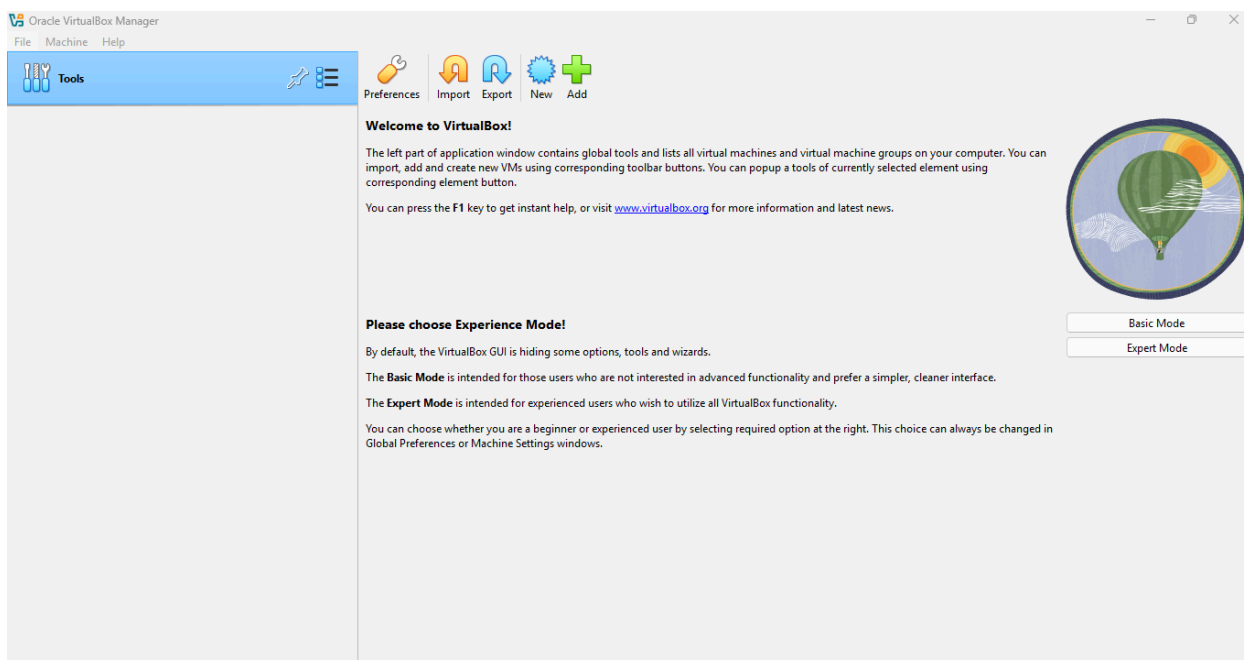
Oracle VirtualBox Manager

File Machine Help

Tools

Preferences Import Export New Add

**Welcome to VirtualBox!**

The left part of application window contains global tools and lists all virtual machines and virtual machine groups on your computer. You can import, add and create new VMs using corresponding toolbar buttons. You can popup a tools of currently selected element using corresponding element button.

You can press the **F1** key to get instant help, or visit www.virtualbox.org for more information and latest news.

**Please choose Experience Mode!**

By default, the VirtualBox GUI is hiding some options, tools and wizards.

The **Basic Mode** is intended for those users who are not interested in advanced functionality and prefer a simpler, cleaner interface.

The **Expert Mode** is intended for experienced users who wish to utilize all VirtualBox functionality.

You can choose whether you are a beginner or experienced user by selecting required option at the right. This choice can always be changed in Global Preferences or Machine Settings windows.

Basic Mode

Expert Mode